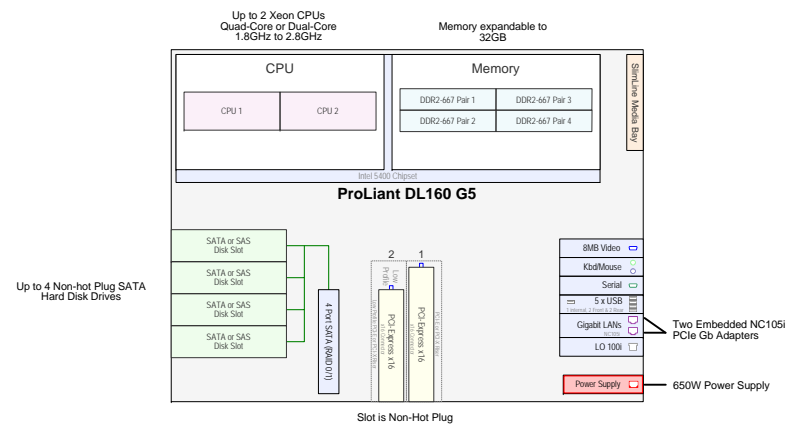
Up to 2 Xeon CPUs
Quad-Core or Dual-Core
1.8GHz to 2.8GHz

Memory expandable to
32GB

CPU

CPU 1

CPU 2

Memory

DDR2-667 Pair 1

DDR2-667 Pair 3

DDR2-667 Pair 2

DDR2-667 Pair 4

Intel 5400 Chipset

SlimLine Media Bay

ProLiant DL160 G5

Up to 4 Non-hot Plug SATA
Hard Disk Drives

SATA or SAS
Disk Slot

SATA or SAS
Disk Slot

SATA or SAS
Disk Slot

SATA or SAS
Disk Slot

4 Port SATA (RAID 0/1)

2

Low Profile

PCI-Express x16

1

PCI-Express x16

8MB Video

Kbd/Mouse

Serial

5 x USB

Gigabit LANs

NC105i

LO 100i

Two Embedded NC105i
PCIe Gb Adapters

Power Supply

650W Power Supply

Slot is Non-Hot Plug